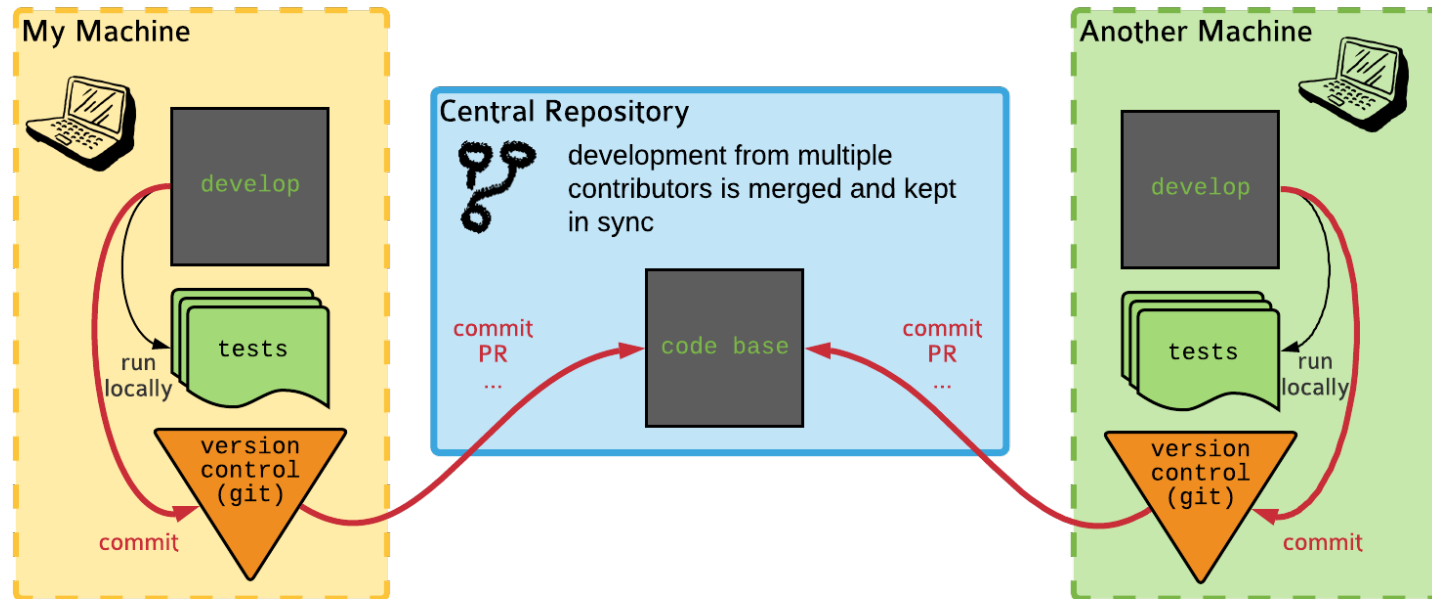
My Machine

develop

tests

run locally

version control (git)

commit

Central Repository

development from multiple contributors is merged and kept in sync

commit
PR
...

code base

commit
PR
...

Another Machine

develop

tests

run locally

version control (git)

commit